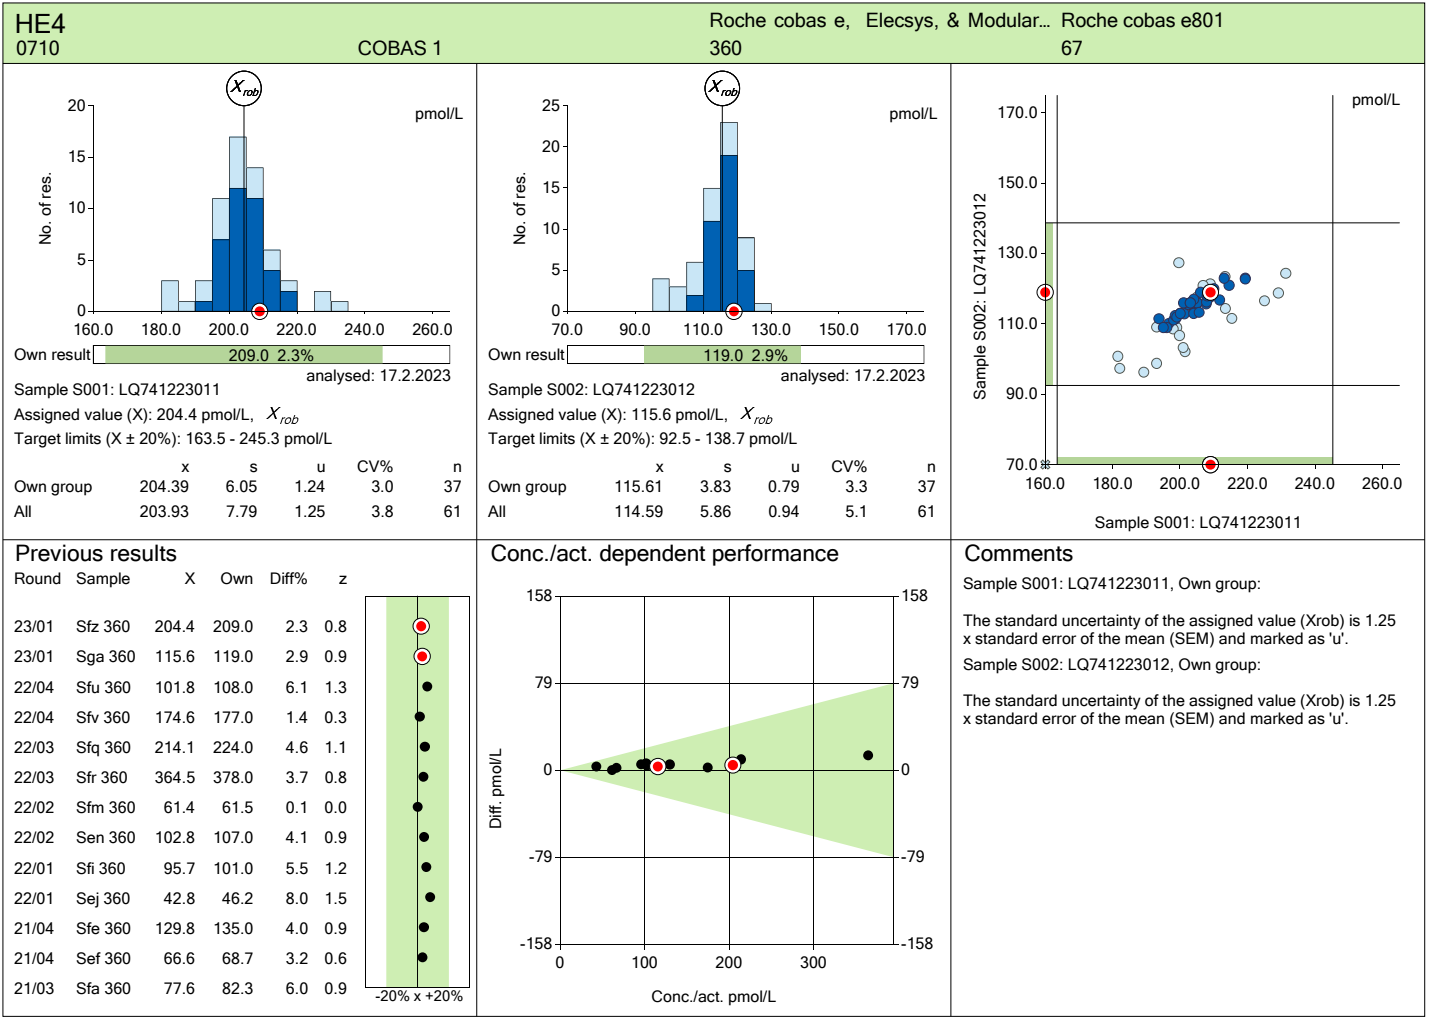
HE4
0710 COBAS 1
Roche cobas e, Elecsys, & Modular... Roche cobas e801
360 67

$X_{rob}$
pmol/L
No. of res.
20
15
10
5
0
160.0 180.0 200.0 220.0 240.0 260.0
Own result 209.0 2.3%
analysed: 17.2.2023
Sample S001: LQ741223011
Assigned value (X): 204.4 pmol/L, $X_{rob}$
Target limits (X ± 20%): 163.5 - 245.3 pmol/L

| | x | s | u | CV% | n |
|---|---|---|---|---|---|
| Own group | 204.39 | 6.05 | 1.24 | 3.0 | 37 |
| All | 203.93 | 7.79 | 1.25 | 3.8 | 61 |

$X_{rob}$
pmol/L
No. of res.
25
20
15
10
5
0
70.0 90.0 110.0 130.0 150.0 170.0
Own result 119.0 2.9%
analysed: 17.2.2023
Sample S002: LQ741223012
Assigned value (X): 115.6 pmol/L, $X_{rob}$
Target limits (X ± 20%): 92.5 - 138.7 pmol/L

| | x | s | u | CV% | n |
|---|---|---|---|---|---|
| Own group | 115.61 | 3.83 | 0.79 | 3.3 | 37 |
| All | 114.59 | 5.86 | 0.94 | 5.1 | 61 |

pmol/L
Sample S002: LQ741223012
170.0
150.0
130.0
110.0
90.0
70.0
160.0 180.0 200.0 220.0 240.0 260.0
Sample S001: LQ741223011

Previous results

| Round | Sample | X | Own | Diff% | z |
|---|---|---|---|---|---|
| 23/01 | Sfz 360 | 204.4 | 209.0 | 2.3 | 0.8 |
| 23/01 | Sga 360 | 115.6 | 119.0 | 2.9 | 0.9 |
| 22/04 | Sfu 360 | 101.8 | 108.0 | 6.1 | 1.3 |
| 22/04 | Sfv 360 | 174.6 | 177.0 | 1.4 | 0.3 |
| 22/03 | Sfq 360 | 214.1 | 224.0 | 4.6 | 1.1 |
| 22/03 | Sfr 360 | 364.5 | 378.0 | 3.7 | 0.8 |
| 22/02 | Sfm 360 | 61.4 | 61.5 | 0.1 | 0.0 |
| 22/02 | Sen 360 | 102.8 | 107.0 | 4.1 | 0.9 |
| 22/01 | Sfi 360 | 95.7 | 101.0 | 5.5 | 1.2 |
| 22/01 | Sej 360 | 42.8 | 46.2 | 8.0 | 1.5 |
| 21/04 | Sfe 360 | 129.8 | 135.0 | 4.0 | 0.9 |
| 21/04 | Sef 360 | 66.6 | 68.7 | 3.2 | 0.6 |
| 21/03 | Sfa 360 | 77.6 | 82.3 | 6.0 | 0.9 |

-20% x +20%

Conc./act. dependent performance
158
79
0
-79
-158
Diff. pmol/L
0 100 200 300
Conc./act. pmol/L

Comments
Sample S001: LQ741223011, Own group:

The standard uncertainty of the assigned value (Xrob) is 1.25 x standard error of the mean (SEM) and marked as 'u'.
Sample S002: LQ741223012, Own group:

The standard uncertainty of the assigned value (Xrob) is 1.25 x standard error of the mean (SEM) and marked as 'u'.